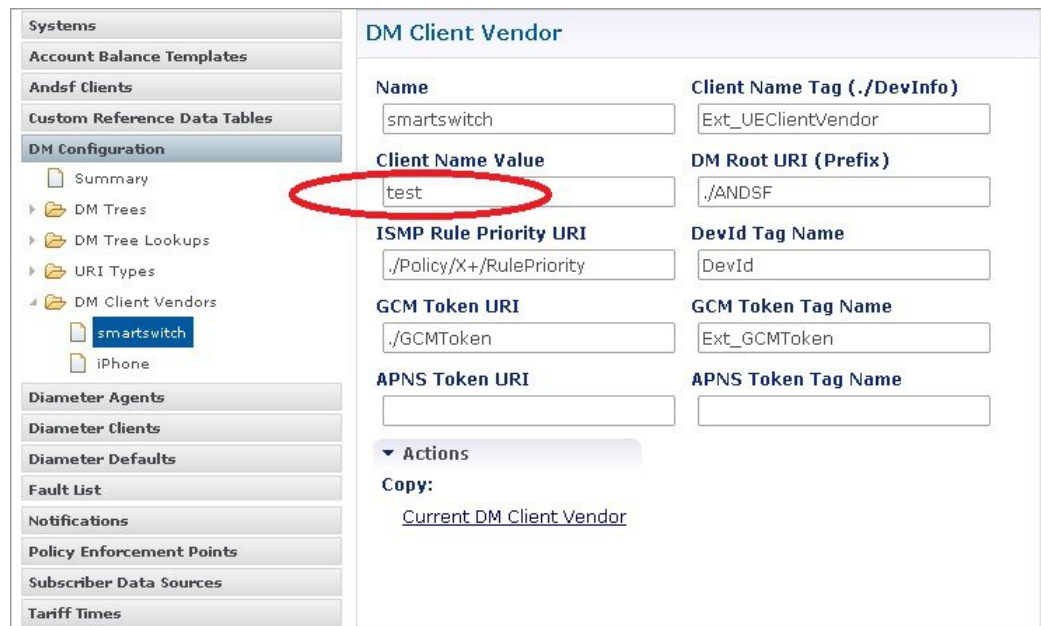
Systems
Account Balance Templates
Andsf Clients
Custom Reference Data Tables
DM Configuration
Summary
DM Trees
DM Tree Lookups
URI Types
DM Client Vendors
smartswitch
iPhone
Diameter Agents
Diameter Clients
Diameter Defaults
Fault List
Notifications
Policy Enforcement Points
Subscriber Data Sources
Tariff Times

DM Client Vendor

Name
smartswitch
Client Name Tag (./DevInfo)
Ext_UEClientVendor
Client Name Value
test
DM Root URI (Prefix)
./ANDSF
ISMP Rule Priority URI
./Policy/X+/RulePriority
DevId Tag Name
DevId
GCM Token URI
./GCMToken
GCM Token Tag Name
Ext_GCMToken
APNS Token URI
APNS Token Tag Name

Actions
Copy:
Current DM Client Vendor